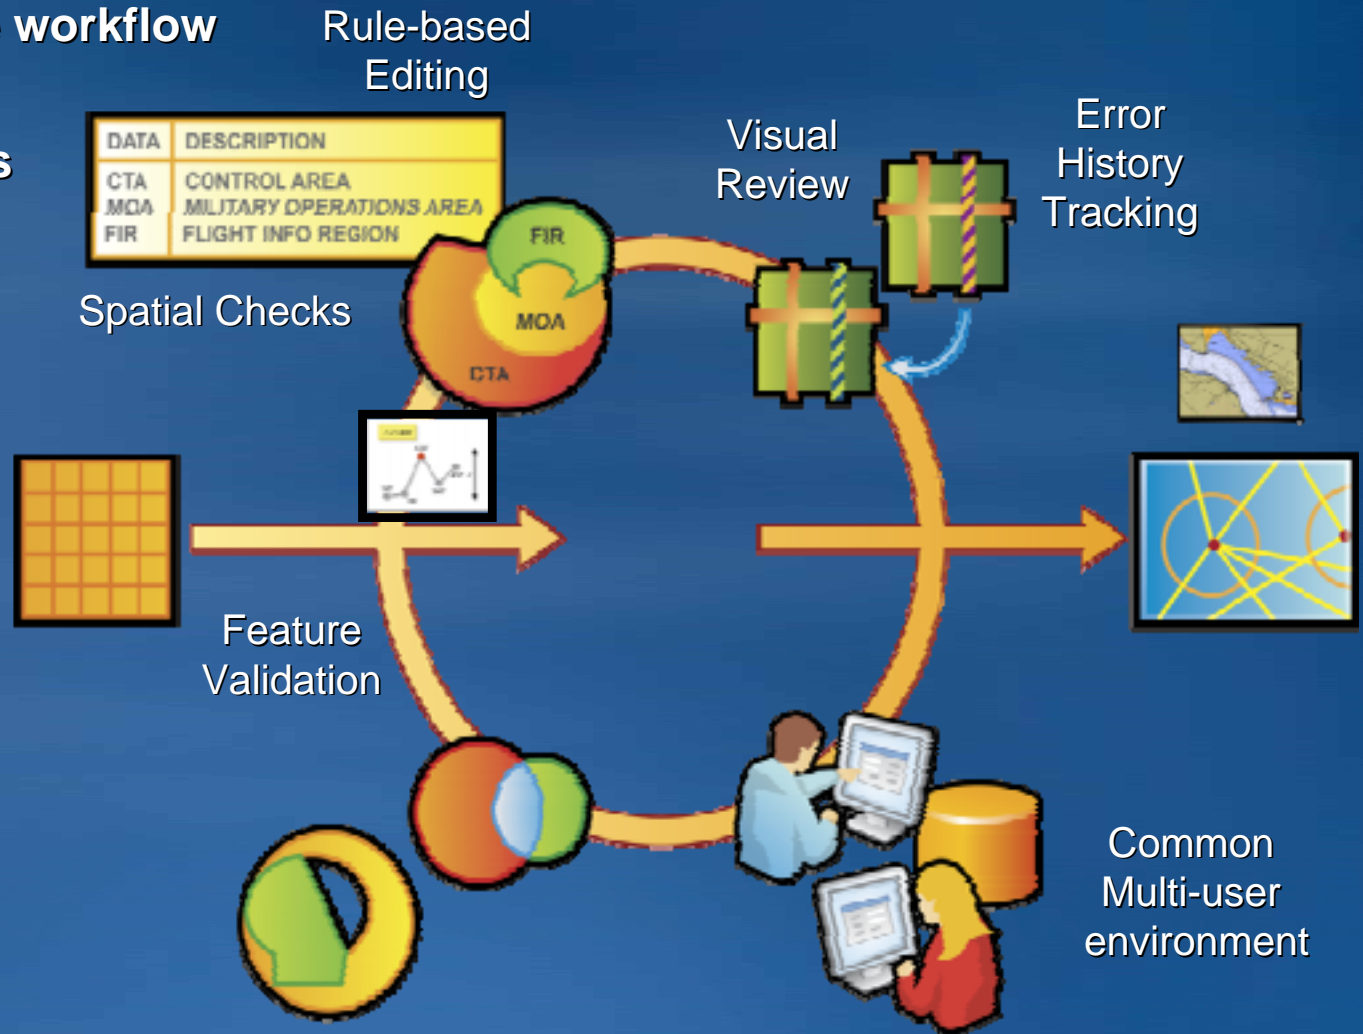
workflow

s

Rule-based Editing

| DATA | DESCRIPTION |
|---|---|
| CTA | CONTROL AREA |
| MOA | MILITARY OPERATIONS AREA |
| FIR | FLIGHT INFO REGION |

FIR

MOA

CTA

Spatial Checks

Visual Review

Error History Tracking

Feature Validation

Common Multi-user environment